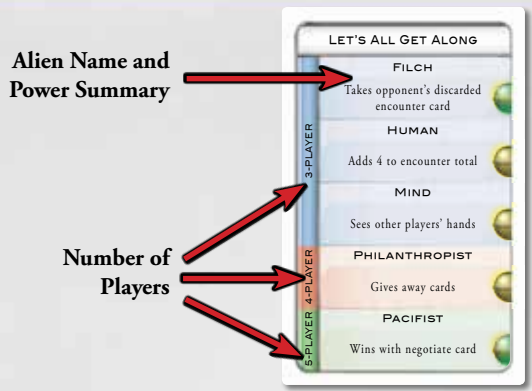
Alien Name and Power Summary

Number of Players

LET'S ALL GET ALONG

FILCH
Takes opponent's discarded encounter card

HUMAN
Adds 4 to encounter total

MIND
Sees other players' hands

3-PLAYER

PHILANTHROPIST
Gives away cards

4-PLAYER

PACIFIST
Wins with negotiate card

5-PLAYER